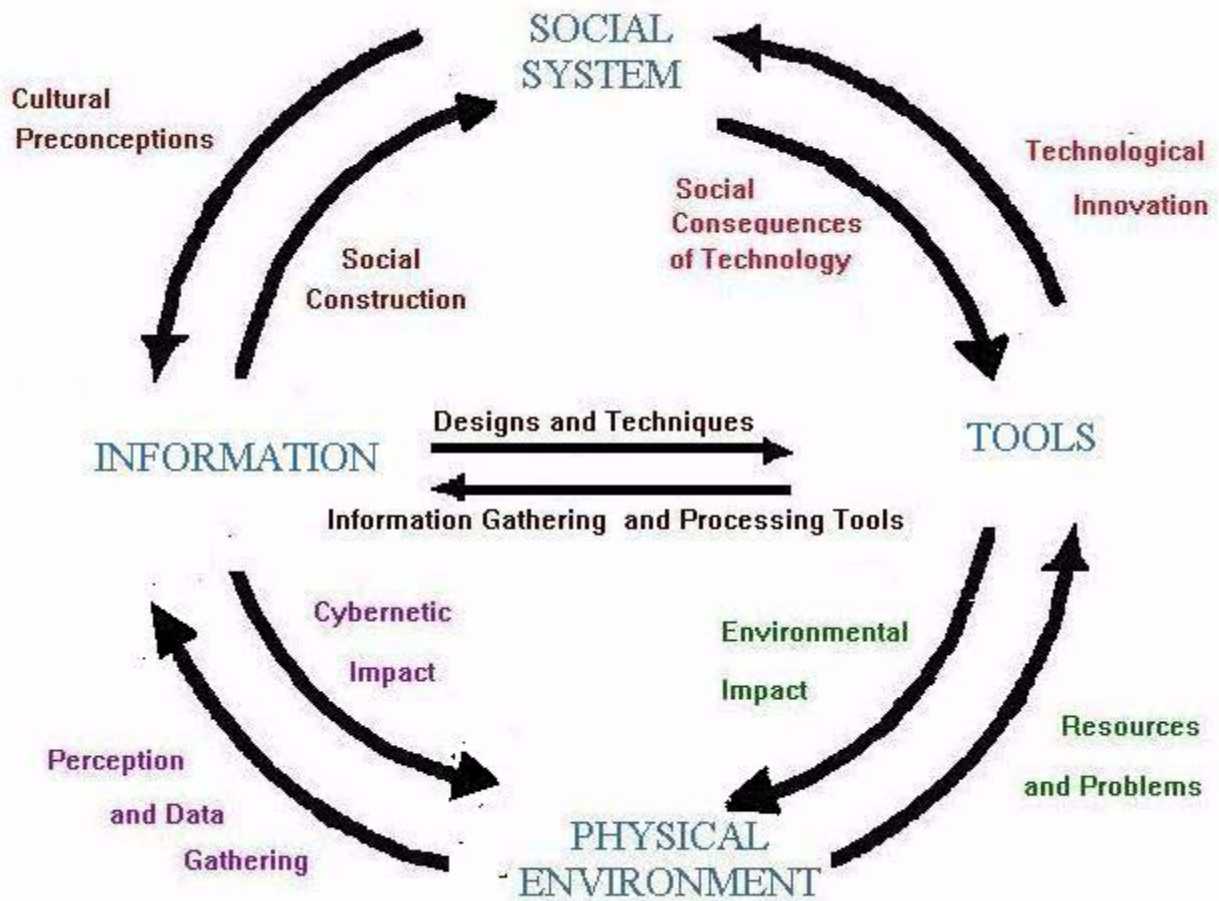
SOCIAL SYSTEM

Cultural Preconceptions

Technological Innovation

Social Consequences of Technology

Social Construction

Designs and Techniques

INFORMATION

TOOLS

Information Gathering and Processing Tools

Cybernetic Impact

Environmental Impact

Resources and Problems

Perception and Data Gathering

PHYSICAL ENVIRONMENT